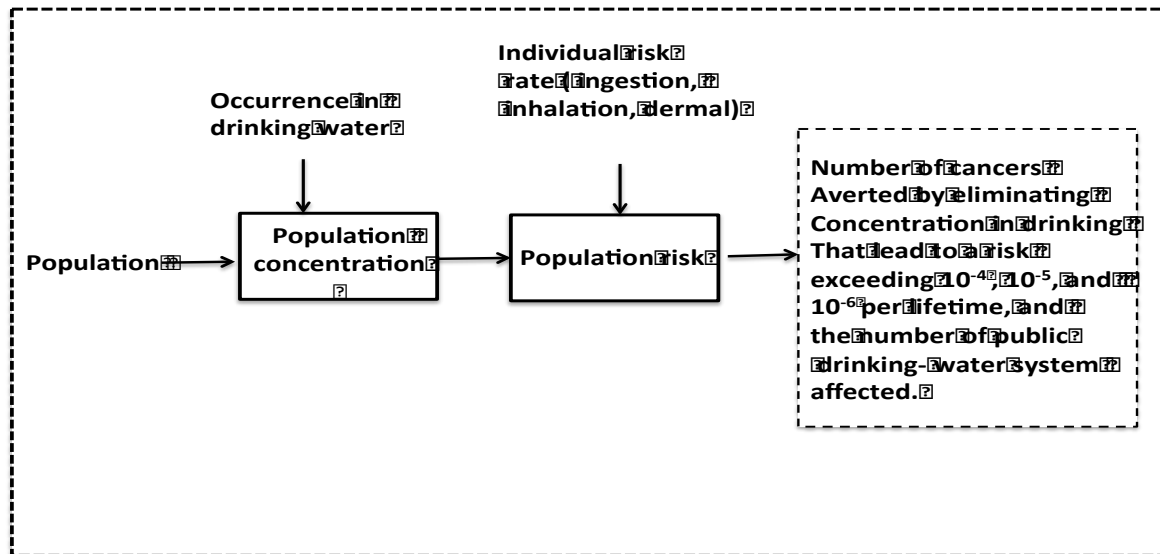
Individual risk rate (ingestion, inhalation, dermal)

Occurrence in drinking water

Population

Population concentration

Population risk

Number of cancers Averted by eliminating Concentration in drinking That lead to a risk exceeding $10^{-4}$, $10^{-5}$, and $10^{-6}$ per lifetime, and the number of public drinking-water system affected.